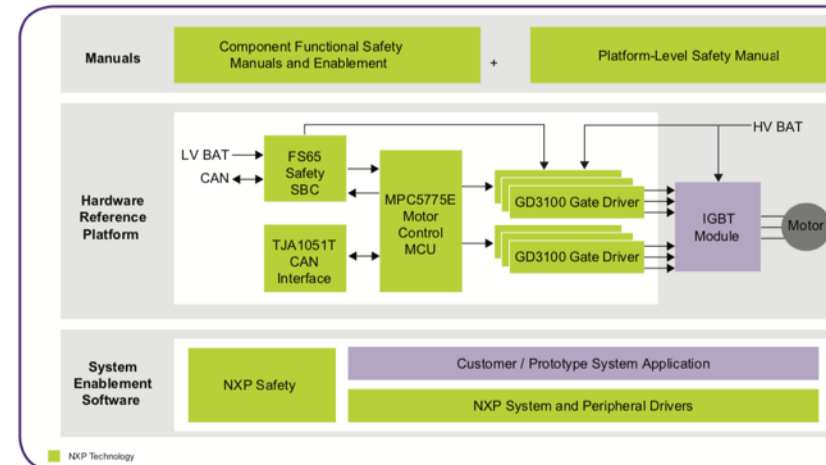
Manuals

Component Functional Safety Manuals and Enablement

+

Platform-Level Safety Manual

Hardware Reference Platform

LV BAT

CAN

FS65 Safety SBC

TJA1051T CAN Interface

MPC5775E Motor Control MCU

GD3100 Gate Driver

GD3100 Gate Driver

HV BAT

IGBT Module

Motor

System Enablement Software

NXP Safety

Customer / Prototype System Application

NXP System and Peripheral Drivers

NXP Technology